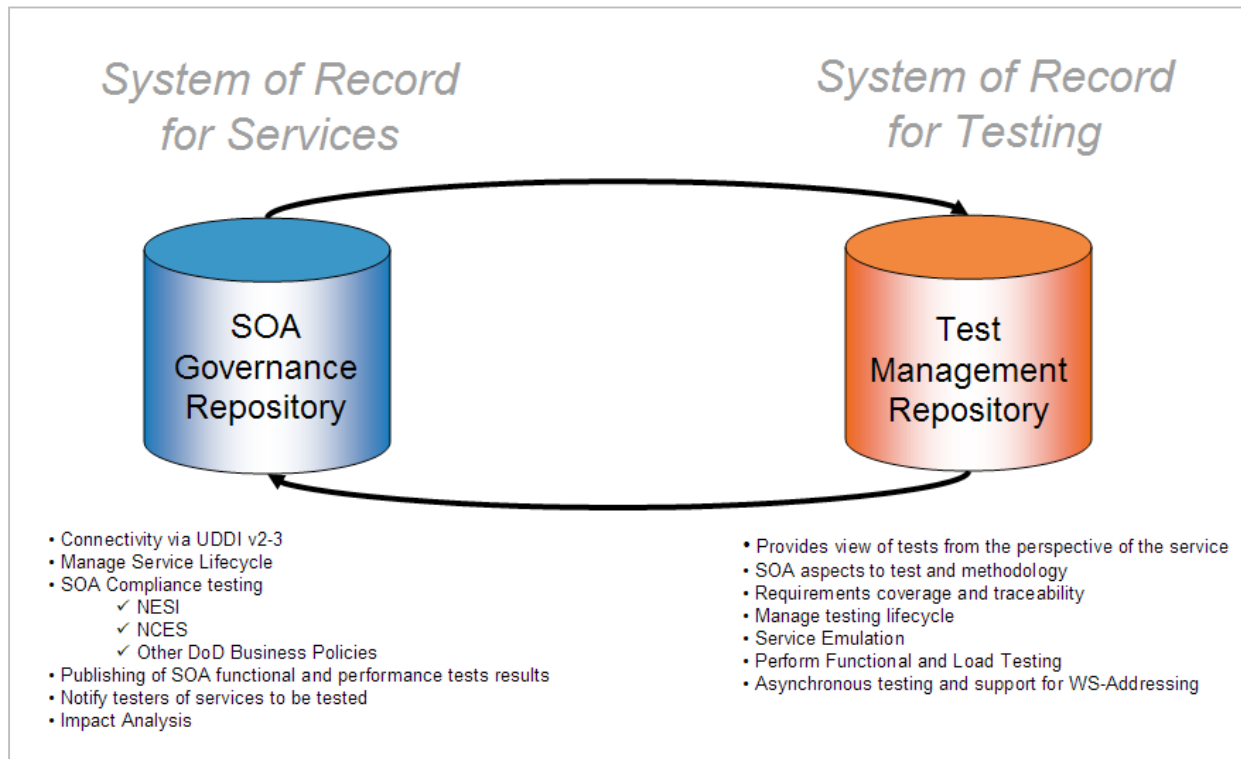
System of Record for Services

System of Record for Testing

SOA Governance Repository

Test Management Repository

• Connectivity via UDDI v2-3
• Manage Service Lifecycle
• SOA Compliance testing
✓ NESI
✓ NCES
✓ Other DoD Business Policies
• Publishing of SOA functional and performance tests results
• Notify testers of services to be tested
• Impact Analysis

• Provides view of tests from the perspective of the service
• SOA aspects to test and methodology
• Requirements coverage and traceability
• Manage testing lifecycle
• Service Emulation
• Perform Functional and Load Testing
• Asynchronous testing and support for WS-Addressing